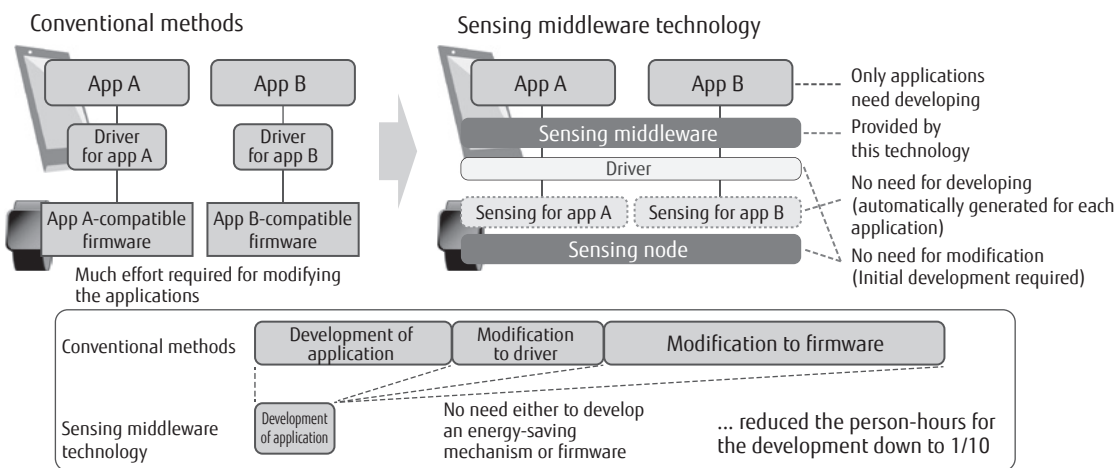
Conventional methods

App A

App B

Driver for app A

Driver for app B

App A-compatible firmware

App B-compatible firmware

Much effort required for modifying the applications

Sensing middleware technology

App A

App B

Only applications need developing

Sensing middleware

Provided by this technology

Driver

No need for developing (automatically generated for each application)

Sensing for app A

Sensing for app B

Sensing node

No need for modification (Initial development required)

Conventional methods

Development of application

Modification to driver

Modification to firmware

Sensing middleware technology

Development of application

No need either to develop an energy-saving mechanism or firmware

... reduced the person-hours for the development down to 1/10